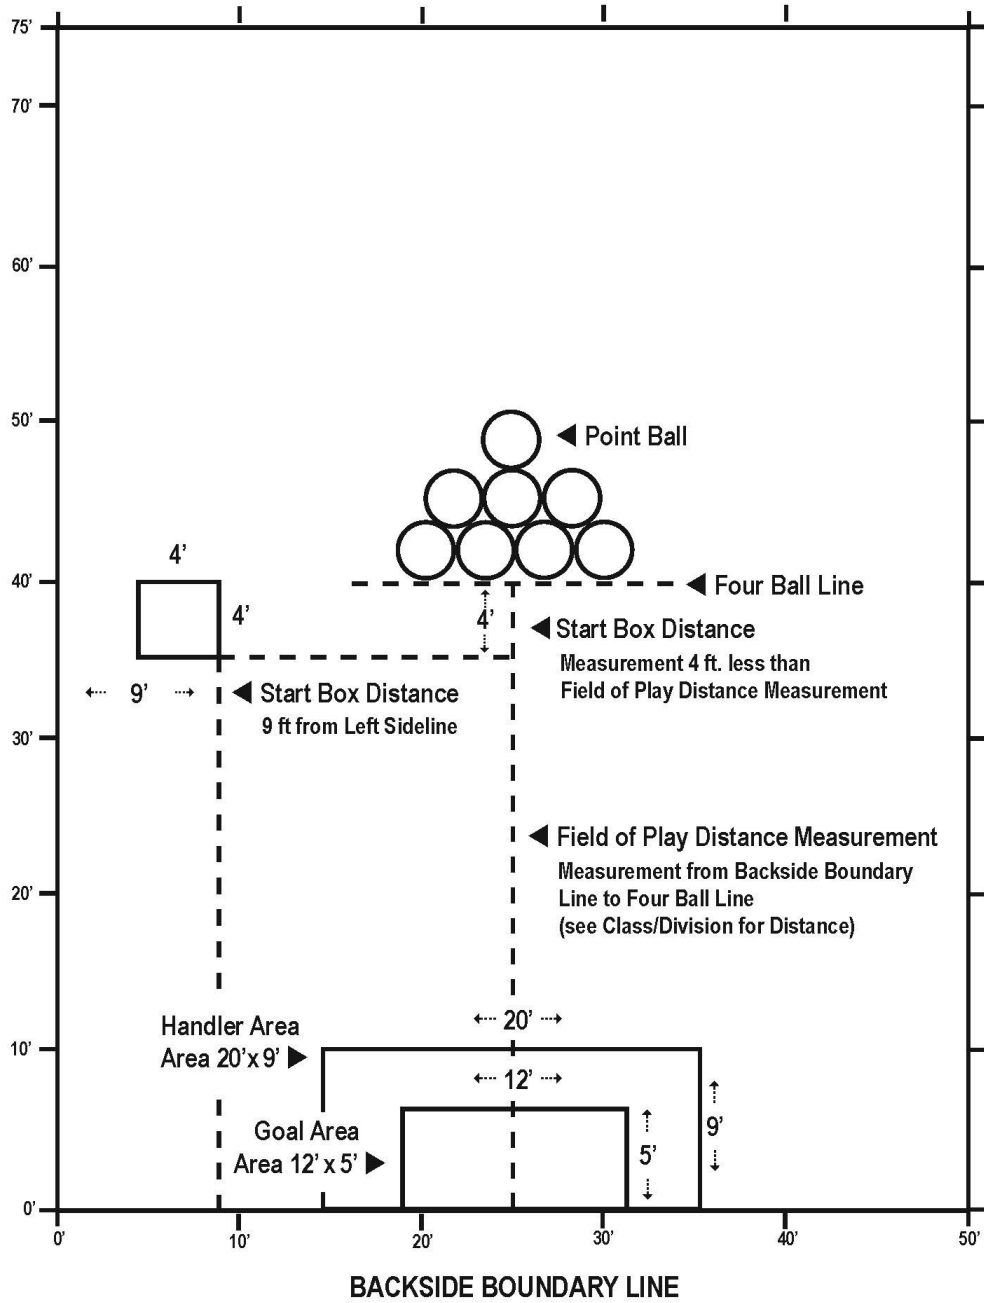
75'
70'
60'
50'
40'
30'
20'
10'
0'

◀ Point Ball

4'
4'
◀ Four Ball Line
4'
◀ Start Box Distance
Measurement 4 ft. less than Field of Play Distance Measurement

9'
◀ Start Box Distance
9 ft from Left Sideline

◀ Field of Play Distance Measurement
Measurement from Backside Boundary Line to Four Ball Line (see Class/Division for Distance)

20'
Handler Area
Area 20' x 9' ▶
12'
9'
Goal Area
Area 12' x 5' ▶
5'

0'
10'
20'
30'
40'
50'

BACKSIDE BOUNDARY LINE